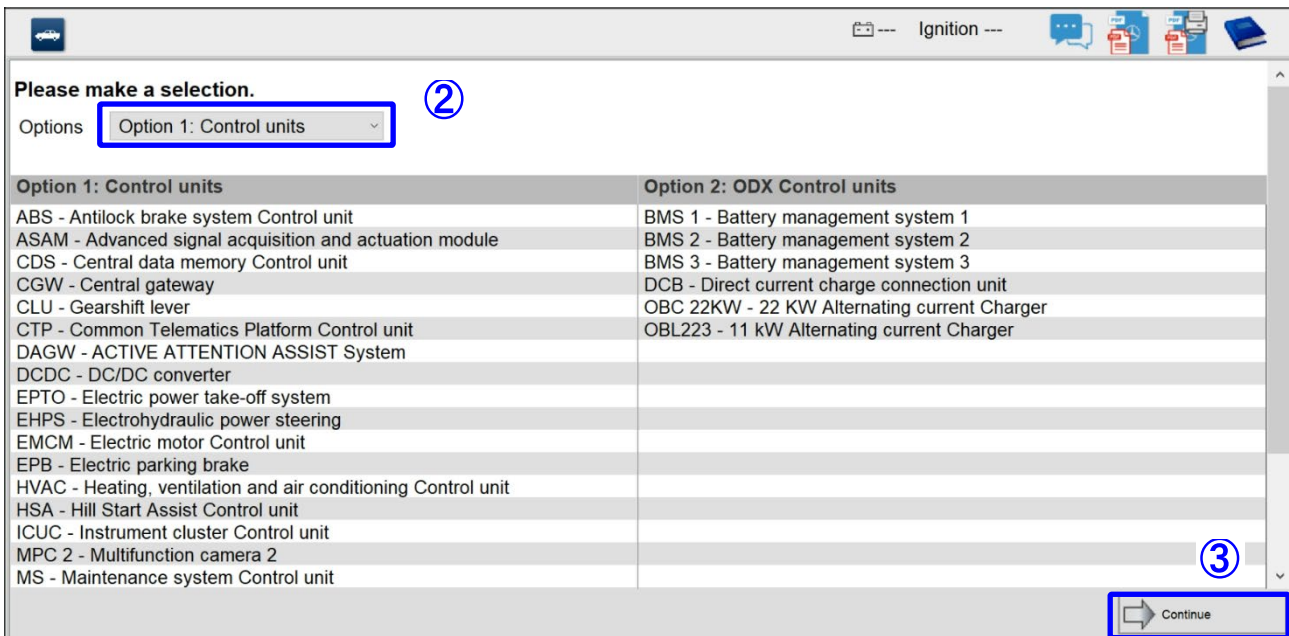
--- Ignition ---

Please make a selection.

Options Option 1: Control units

②

| Option 1: Control units | Option 2: ODX Control units |
|---|---|
| ABS - Antilock brake system Control unit | BMS 1 - Battery management system 1 |
| ASAM - Advanced signal acquisition and actuation module | BMS 2 - Battery management system 2 |
| CDS - Central data memory Control unit | BMS 3 - Battery management system 3 |
| CGW - Central gateway | DCB - Direct current charge connection unit |
| CLU - Gearshift lever | OBC 22KW - 22 KW Alternating current Charger |
| CTP - Common Telematics Platform Control unit | OBL223 - 11 kW Alternating current Charger |
| DAGW - ACTIVE ATTENTION ASSIST System | |
| DCDC - DC/DC converter | |
| EPTO - Electric power take-off system | |
| EHPS - Electrohydraulic power steering | |
| EMCM - Electric motor Control unit | |
| EPB - Electric parking brake | |
| HVAC - Heating, ventilation and air conditioning Control unit | |
| HSA - Hill Start Assist Control unit | |
| ICUC - Instrument cluster Control unit | |
| MPC 2 - Multifunction camera 2 | |
| MS - Maintenance system Control unit | |

③

Continue